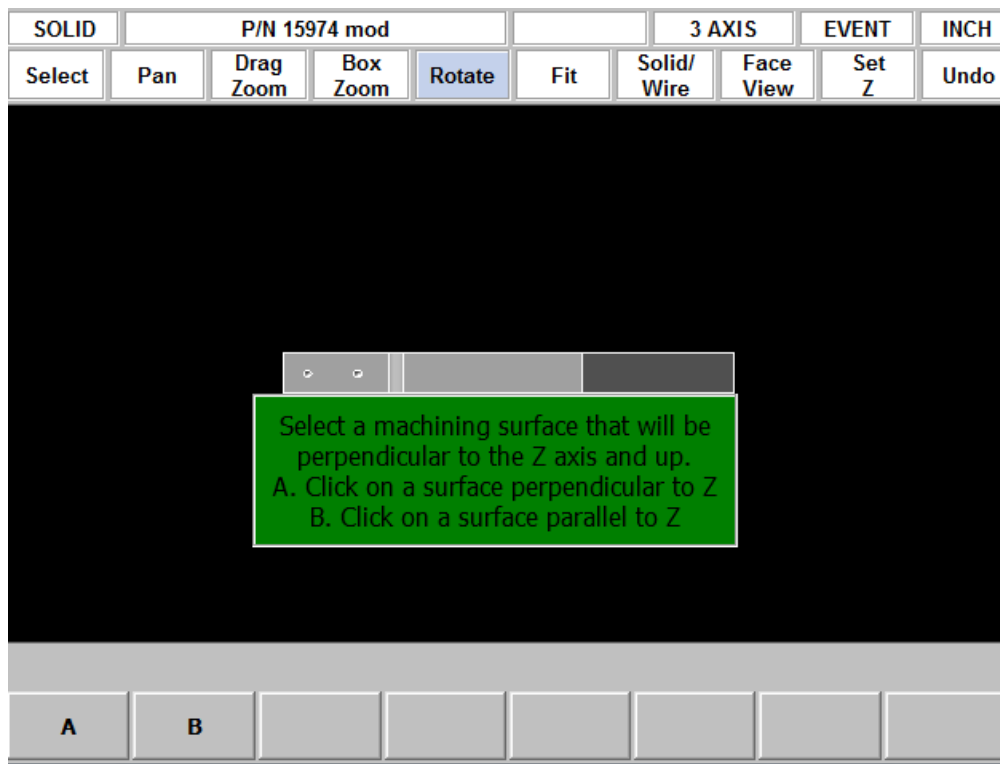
SOLID | P/N 15974 mod | 3 AXIS | EVENT | INCH

Select | Pan | Drag Zoom | Box Zoom | Rotate | Fit | Solid/ Wire | Face View | Set Z | Undo

Select a machining surface that will be perpendicular to the Z axis and up.
A. Click on a surface perpendicular to Z
B. Click on a surface parallel to Z

A | B